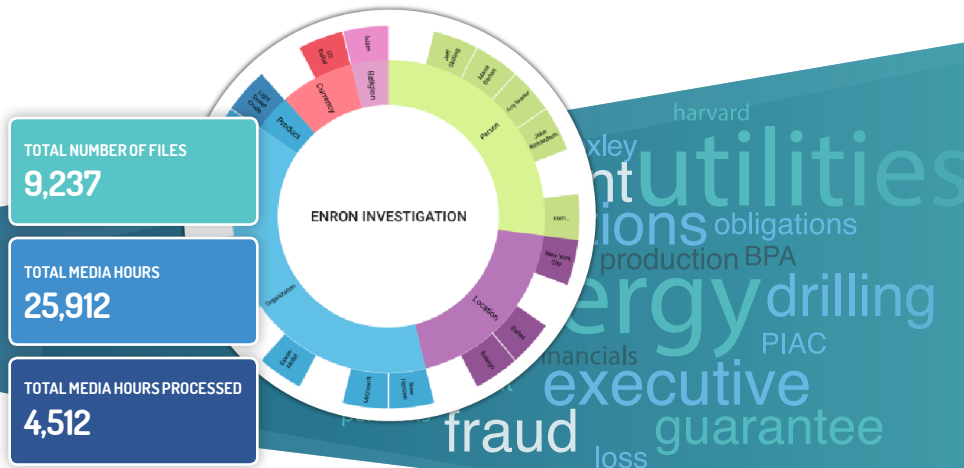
TOTAL NUMBER OF FILES
9,237

TOTAL MEDIA HOURS
25,912

TOTAL MEDIA HOURS PROCESSED
4,512

ENRON INVESTIGATION

Person
Location
Organization
Product
Currency
Religion
Islam
New York City
Dallas
Microsoft
Exxon Mobil
Jeff Skilling

harvard
xley
nt
utilities
ions
obligations
production
BPA
ergy
drilling
PIAC
nancials
executive
fraud
guarantee
loss